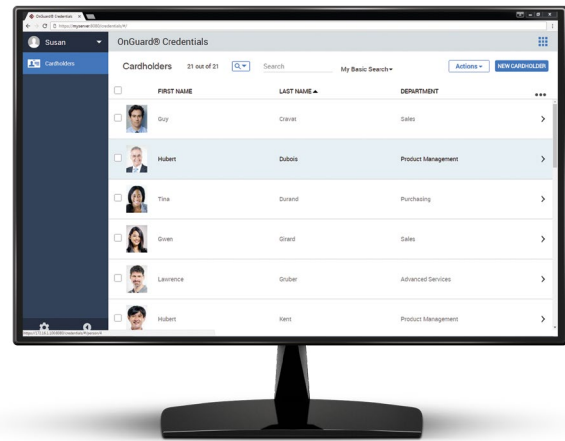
OnGuard® Credentials

https://myserver:8080/credentials/#/

Susan

OnGuard® Credentials

Cardholders

Cardholders 21 out of 21

Search

My Basic Search

Actions

NEW CARDHOLDER

FIRST NAME

LAST NAME ▲

DEPARTMENT

| FIRST NAME | LAST NAME ▲ | DEPARTMENT |
|---|---|---|
| Guy | Cravat | Sales |
| Hubert | Dubois | Product Management |
| Tina | Durand | Purchasing |
| Gwen | Girard | Sales |
| Lawrence | Gruber | Advanced Services |
| Hubert | Kent | Product Management |

https://172.16.1.20:8080/credentials/#/person/4